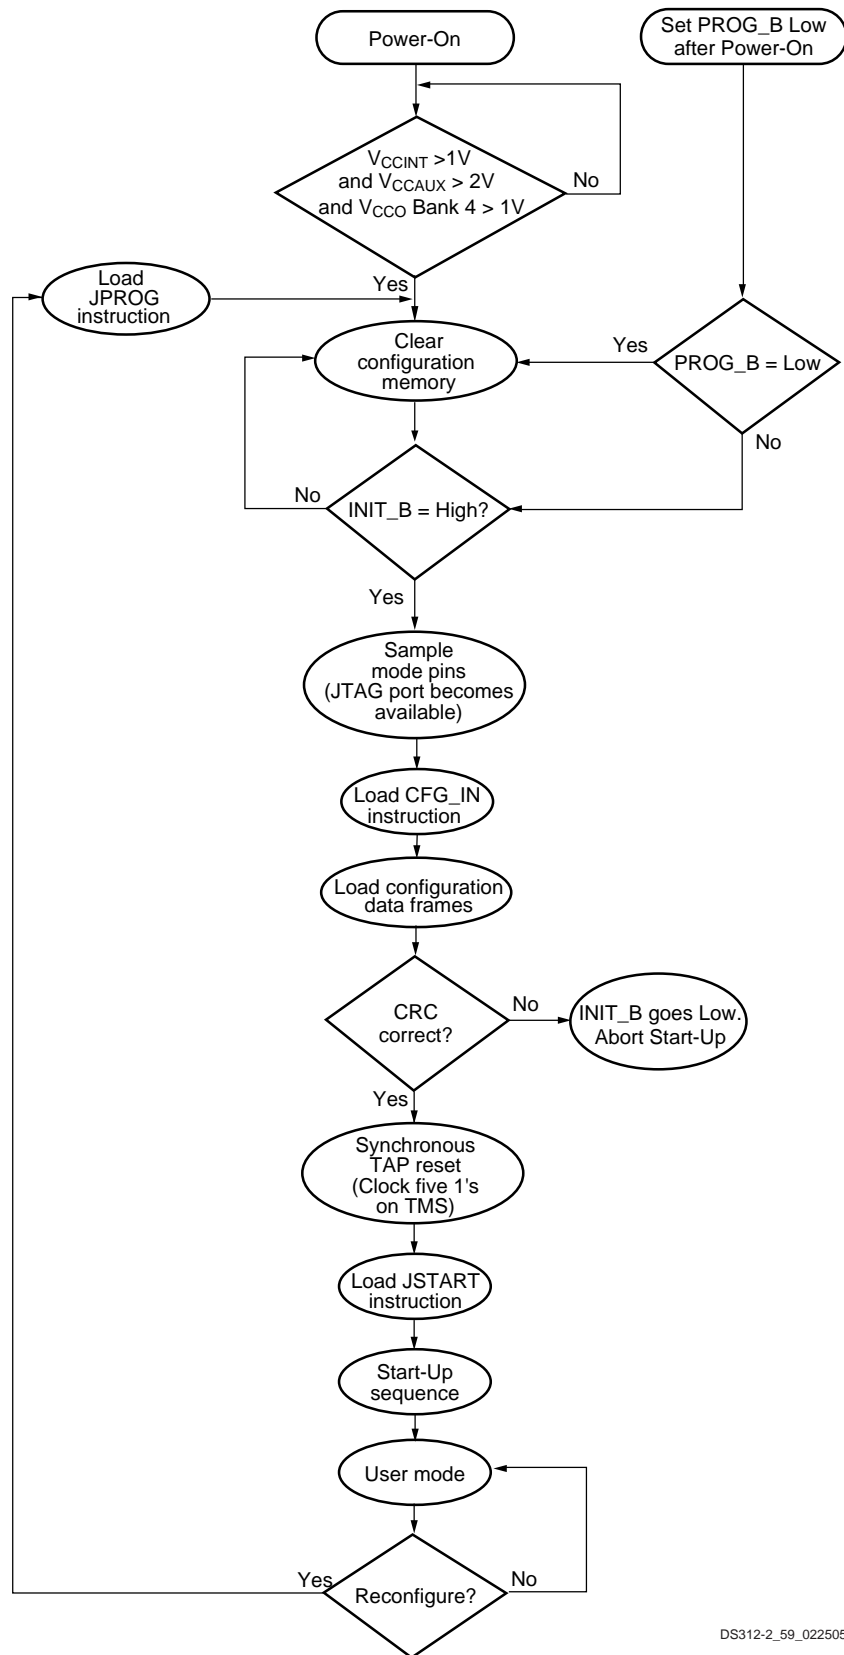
Power-On

Set PROG_B Low after Power-On

$V_{CCINT}$ >1V and $V_{CCAUX}$ > 2V and $V_{CCO}$ Bank 4 > 1V

No

Yes

Load JPROG instruction

Clear configuration memory

Yes

PROG_B = Low

No

No

INIT_B = High?

Yes

Sample mode pins (JTAG port becomes available)

Load CFG_IN instruction

Load configuration data frames

CRC correct?

No

INIT_B goes Low. Abort Start-Up

Yes

Synchronous TAP reset (Clock five 1's on TMS)

Load JSTART instruction

Start-Up sequence

User mode

Yes

Reconfigure?

No

DS312-2_59_022505